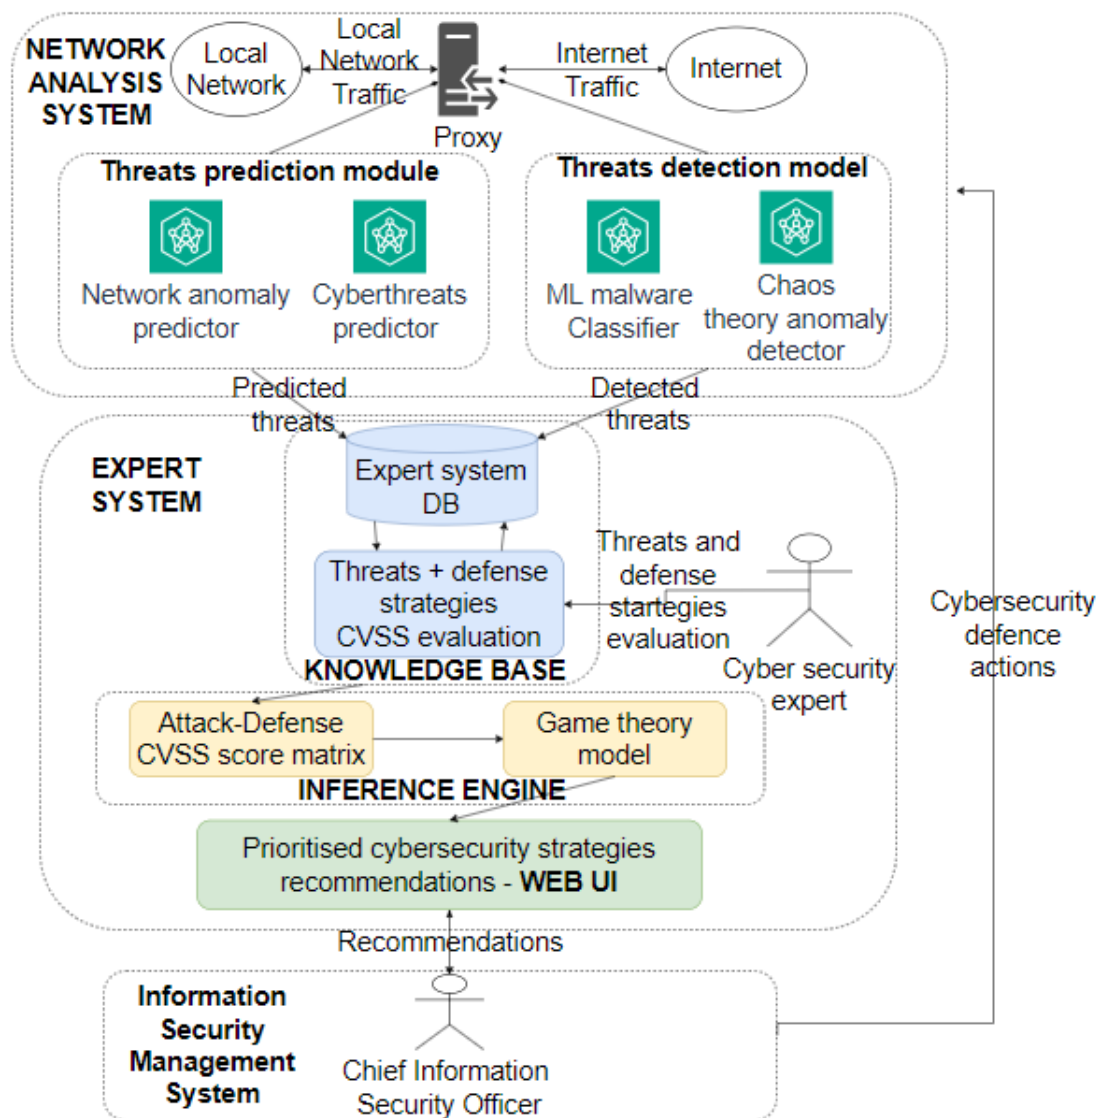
NETWORK ANALYSIS SYSTEM

Local Network

Local Network Traffic

Proxy

Internet Traffic

Internet

Threats prediction module

Network anomaly predictor

Cyberthreats predictor

Threats detection model

ML malware Classifier

Chaos theory anomaly detector

Predicted threats

Detected threats

EXPERT SYSTEM

Expert system DB

Threats + defense strategies CVSS evaluation

KNOWLEDGE BASE

Threats and defense startegies evaluation

Cyber security expert

Cybersecurity defence actions

Attack-Defense CVSS score matrix

Game theory model

INFERENCE ENGINE

Prioritised cybersecurity strategies recommendations - WEB UI

Recommendations

Information Security Management System

Chief Information Security Officer